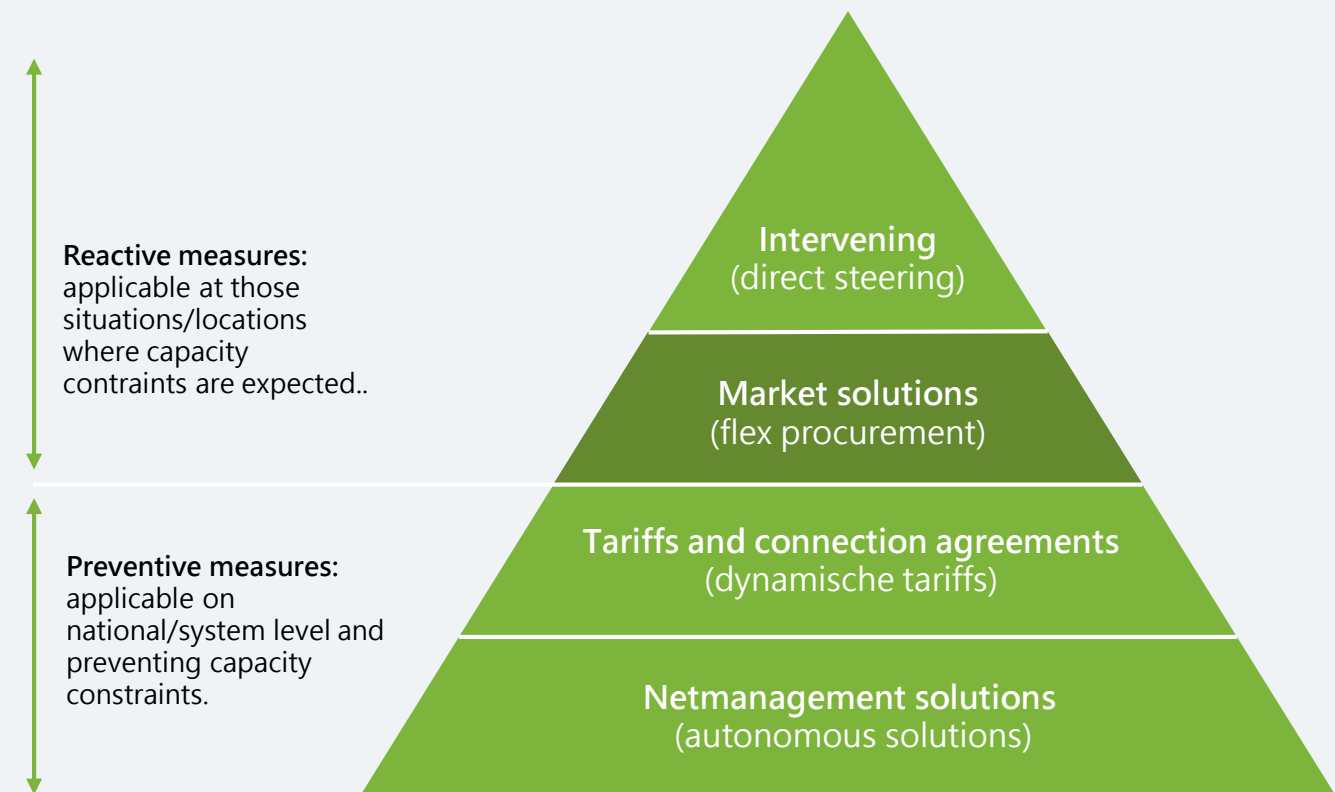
**Reactive measures:** applicable at those situations/locations where capacity contraints are expected..

**Preventive measures:** applicable on national/system level and preventing capacity constraints.

**Intervening**
(direct steering)

**Market solutions**
(flex procurement)

**Tariffs and connection agreements**
(dynamische tariffs)

**Netmanagement solutions**
(autonomous solutions)